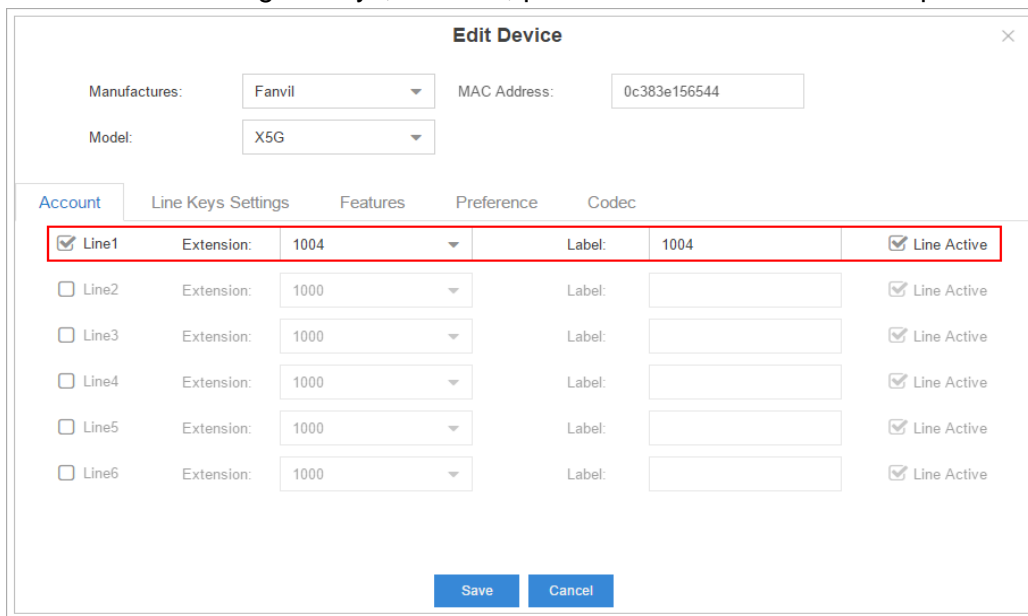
Edit Device

Manufactures: Fanvil
MAC Address: 0c383e156544
Model: X5G

Account | Line Keys Settings | Features | Preference | Codec

| | | | | | |
|---|---|---|---|---|---|
| Line1 | Extension: | 1004 | Label: | 1004 | Line Active |
| Line2 | Extension: | 1000 | Label: | | Line Active |
| Line3 | Extension: | 1000 | Label: | | Line Active |
| Line4 | Extension: | 1000 | Label: | | Line Active |
| Line5 | Extension: | 1000 | Label: | | Line Active |
| Line6 | Extension: | 1000 | Label: | | Line Active |

Save Cancel